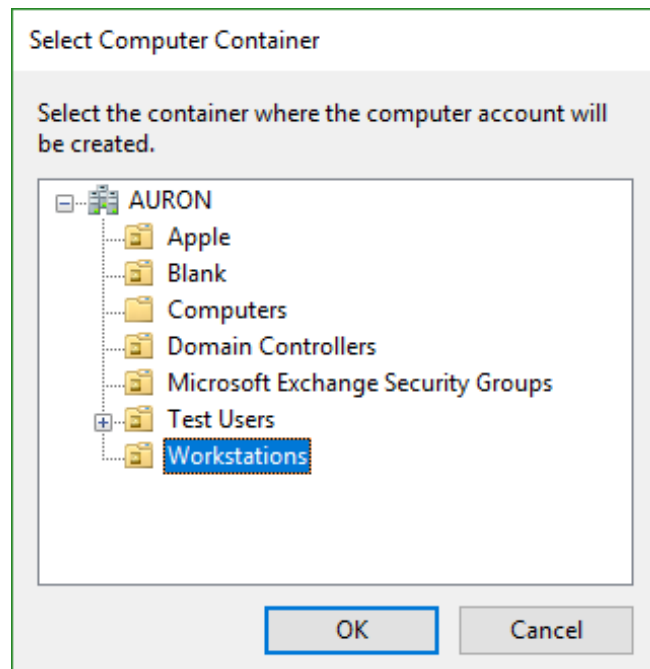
Select Computer Container

Select the container where the computer account will be created.

AURON
Apple
Blank
Computers
Domain Controllers
Microsoft Exchange Security Groups
Test Users
Workstations

OK
Cancel